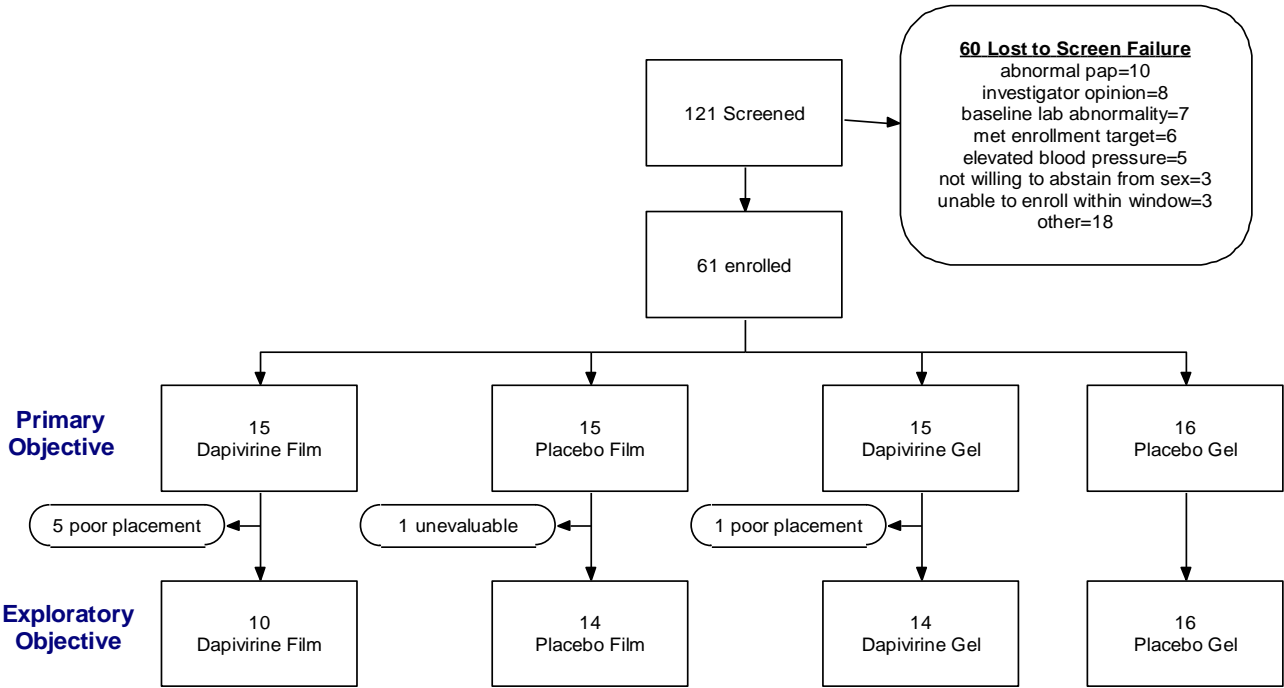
121 Screened

60 Lost to Screen Failure
abnormal pap=10
investigator opinion=8
baseline lab abnormality=7
met enrollment target=6
elevated blood pressure=5
not willing to abstain from sex=3
unable to enroll within window=3
other=18

61 enrolled

Primary Objective

15
Dapivirine Film

15
Placebo Film

15
Dapivirine Gel

16
Placebo Gel

5 poor placement

1 unevaluable

1 poor placement

Exploratory Objective

10
Dapivirine Film

14
Placebo Film

14
Dapivirine Gel

16
Placebo Gel